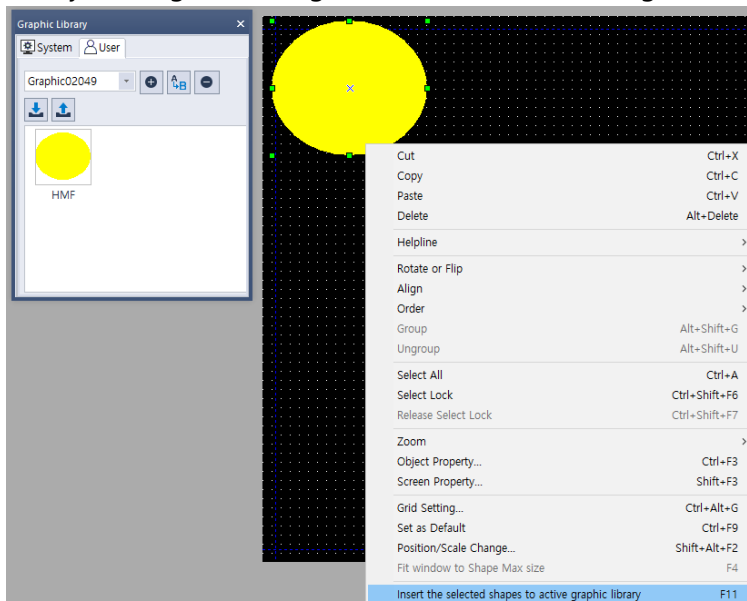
Graphic Library
System
User
Graphic02049
HMF

| | |
|---|---|
| Cut | Ctrl+X |
| Copy | Ctrl+C |
| Paste | Ctrl+V |
| Delete | Alt+Delete |
| Helpline | |
| Rotate or Flip | |
| Align | |
| Order | |
| Group | Alt+Shift+G |
| Ungroup | Alt+Shift+U |
| Select All | Ctrl+A |
| Select Lock | Ctrl+Shift+F6 |
| Release Select Lock | Ctrl+Shift+F7 |
| Zoom | |
| Object Property... | Ctrl+F3 |
| Screen Property... | Shift+F3 |
| Grid Setting... | Ctrl+Alt+G |
| Set as Default | Ctrl+F9 |
| Position/Scale Change... | Shift+Alt+F2 |
| Fit window to Shape Max size | F4 |
| Insert the selected shapes to active graphic library | F11 |